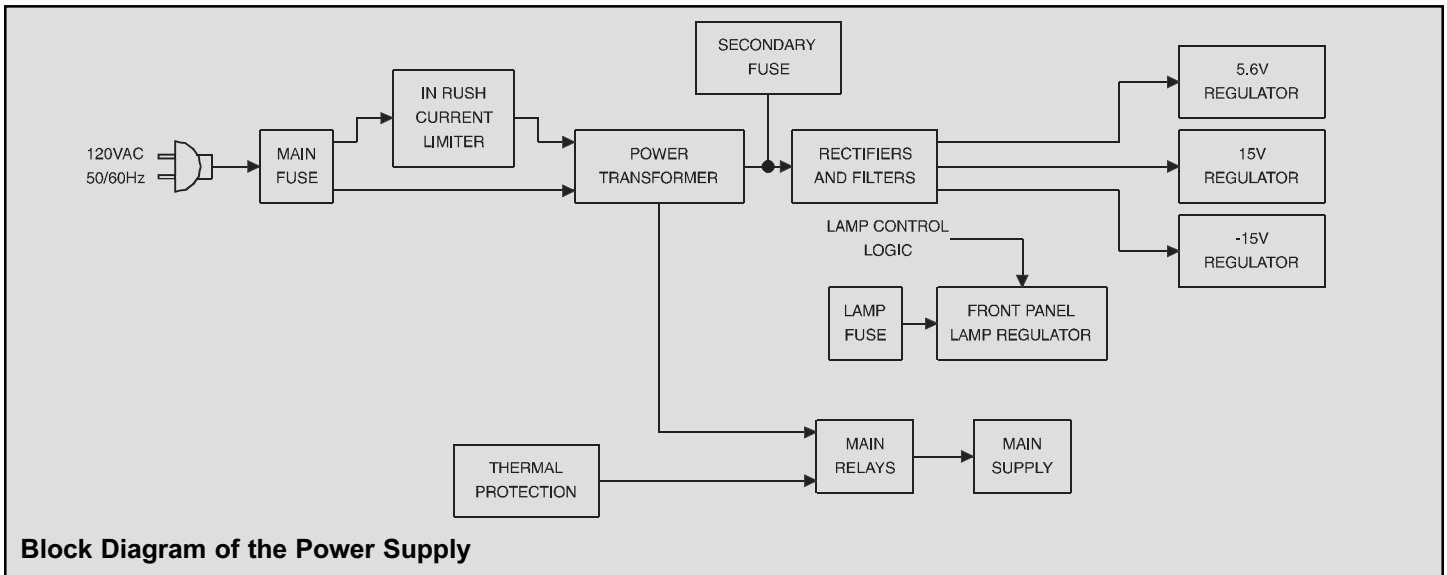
SECONDARY FUSE

5.6V REGULATOR

IN RUSH CURRENT LIMITER

120VAC 50/60Hz

MAIN FUSE

POWER TRANSFORMER

RECTIFIERS AND FILTERS

15V REGULATOR

LAMP CONTROL LOGIC

-15V REGULATOR

LAMP FUSE

FRONT PANEL LAMP REGULATOR

MAIN RELAYS

MAIN SUPPLY

THERMAL PROTECTION

Block Diagram of the Power Supply